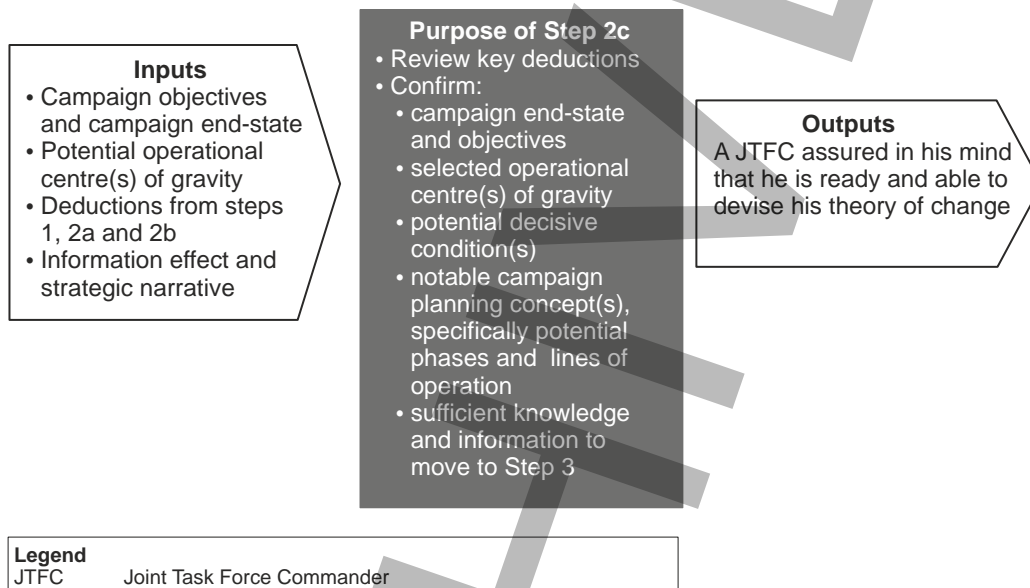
**Inputs**
• Campaign objectives and campaign end-state
• Potential operational centre(s) of gravity
• Deductions from steps 1, 2a and 2b
• Information effect and strategic narrative

**Purpose of Step 2c**
• Review key deductions
• Confirm:
• campaign end-state and objectives
• selected operational centre(s) of gravity
• potential decisive condition(s)
• notable campaign planning concept(s), specifically potential phases and lines of operation
• sufficient knowledge and information to move to Step 3

**Outputs**
A JTFC assured in his mind that he is ready and able to devise his theory of change

**Legend**
JTFC Joint Task Force Commander